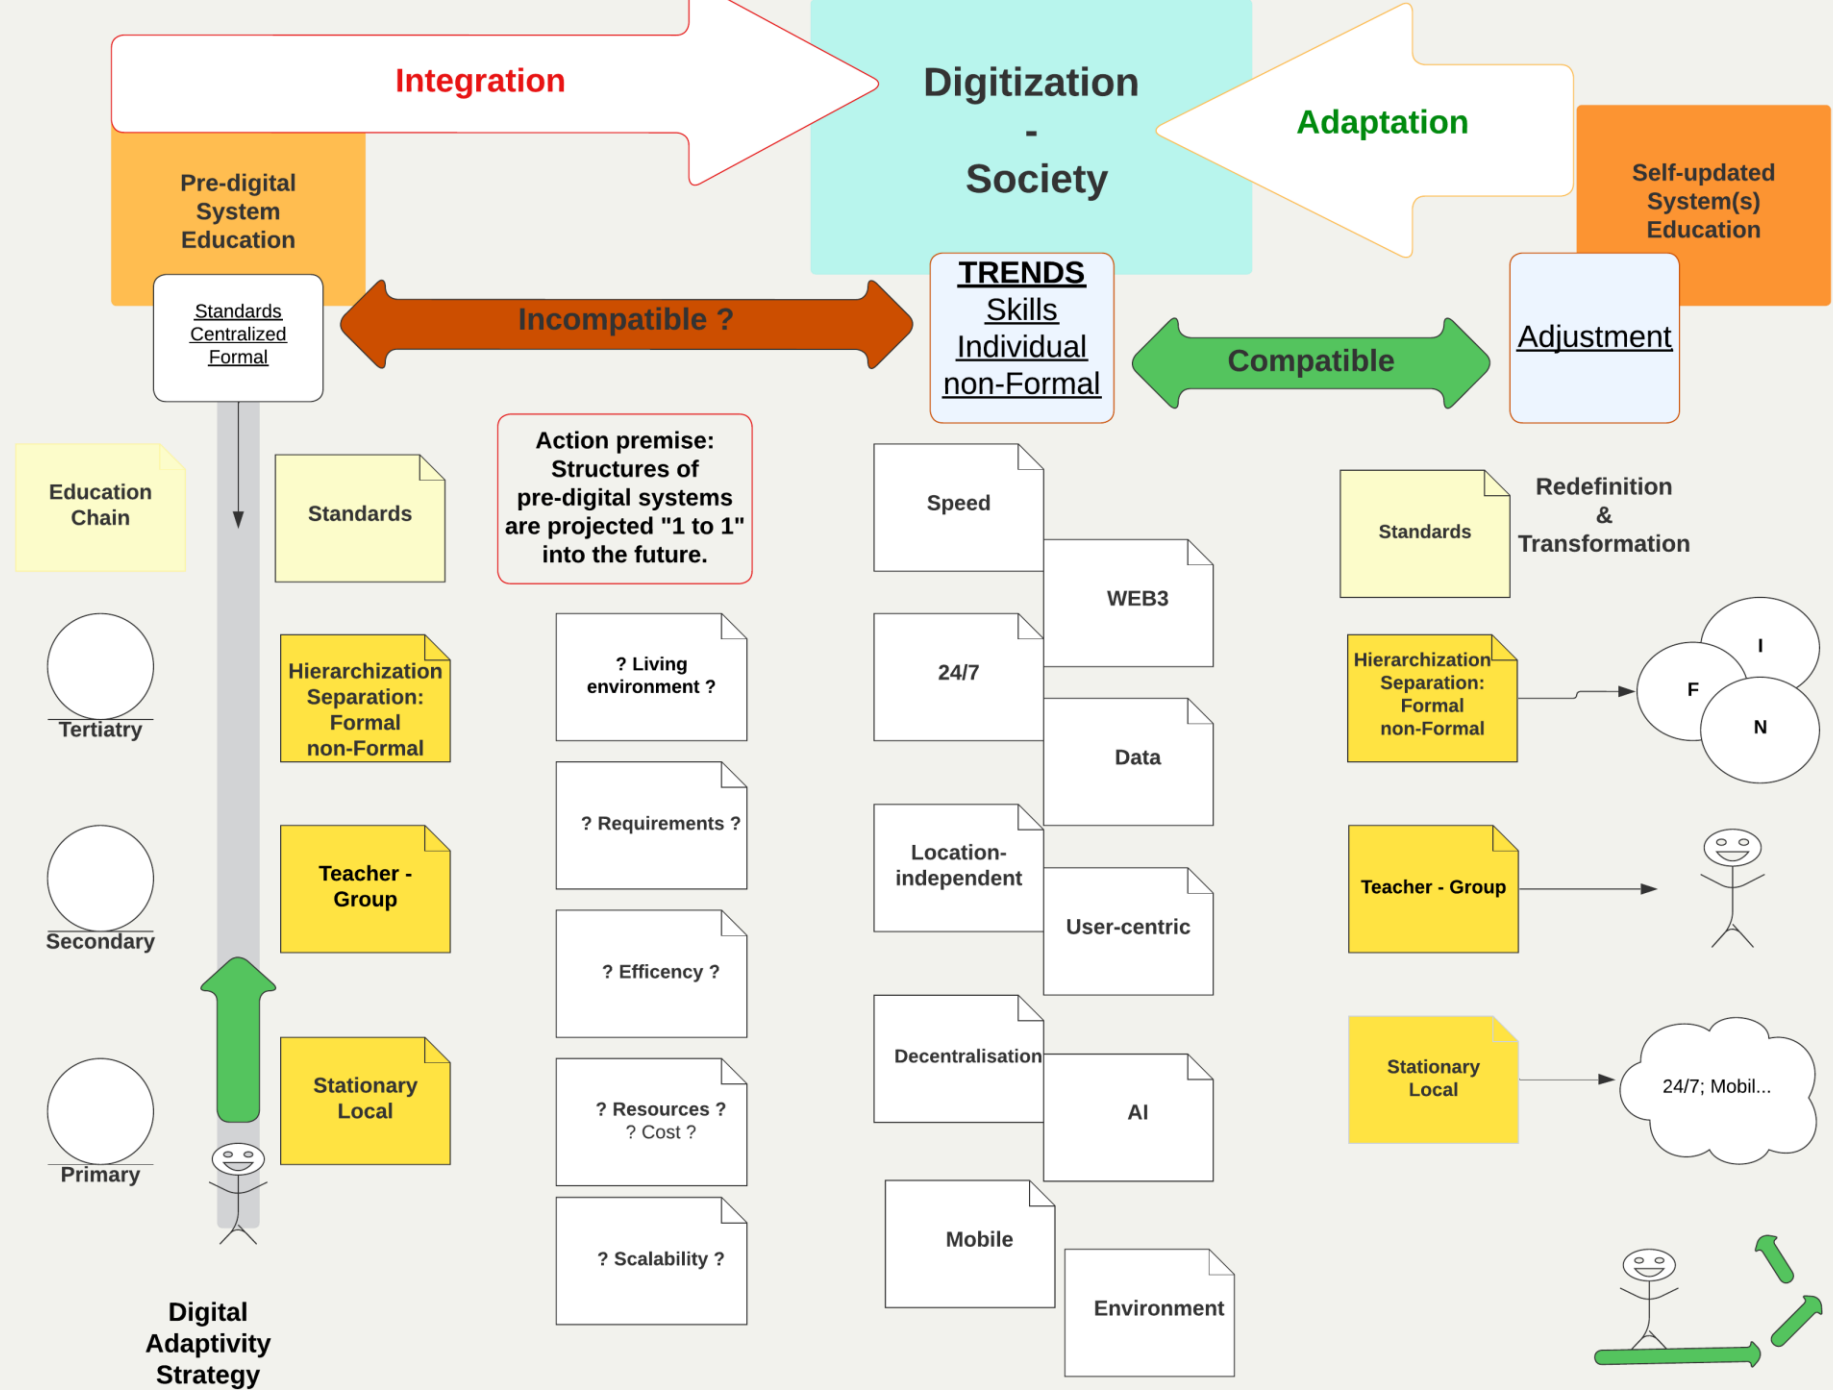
Integration

Digitization
-
Society

Adaptation

Pre-digital System Education

Self-updated System(s) Education

Standards
Centralized
Formal

Incompatible ?

TRENDS
Skills
Individual
non-Formal

Compatible

Adjustment

Education Chain

Standards

Action premise: Structures of pre-digital systems are projected "1 to 1" into the future.

Speed

WEB3

Standards

Redefinition
&
Transformation

Tertiatry

Hierarchization Separation: Formal non-Formal

? Living environment ?

24/7

Data

Hierarchization Separation: Formal non-Formal

I

F

N

? Requirements ?

Location-independent

User-centric

Secondary

Teacher - Group

Teacher - Group

? Efficency ?

Decentralisation

AI

Primary

Stationary Local

? Resources ?
? Cost ?

Stationary Local

24/7; Mobil...

Mobile

? Scalability ?

Environment

Digital Adaptivity Strategy